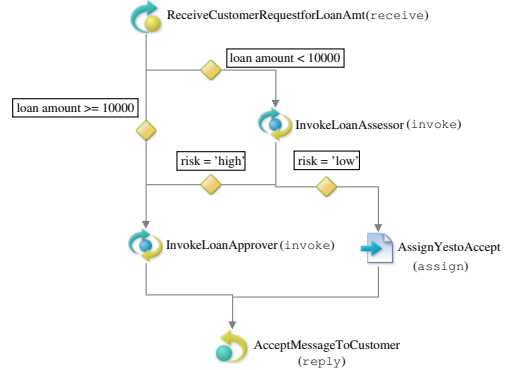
ReceiveCustomerRequestforLoanAmt(receive)

loan amount < 10000

loan amount >= 10000

InvokeLoanAssessor(invoke)

risk = 'high'

risk = 'low'

InvokeLoanApprover(invoke)

AssignYestoAccept (assign)

AcceptMessageToCustomer (reply)